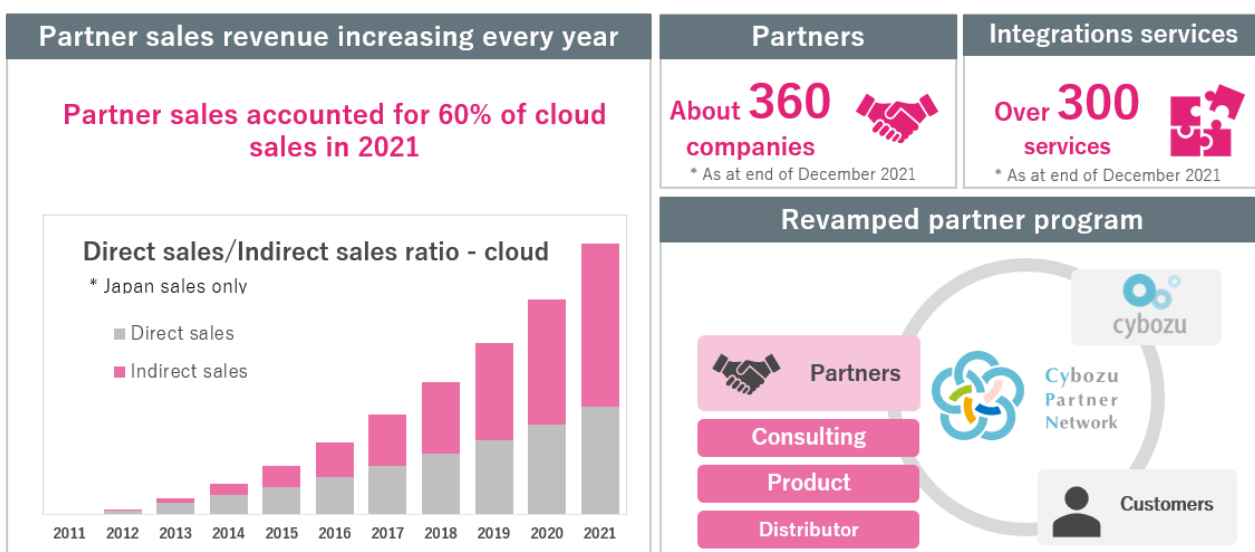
Partner sales revenue increasing every year

Partner sales accounted for 60% of cloud sales in 2021

Direct sales/Indirect sales ratio - cloud
* Japan sales only
Direct sales
Indirect sales

2011 2012 2013 2014 2015 2016 2017 2018 2019 2020 2021

Partners
About 360 companies
* As at end of December 2021

Integrations services
Over 300 services
* As at end of December 2021

Revamped partner program

cybozu

Partners
Consulting
Product
Distributor

Cybozu Partner Network

Customers